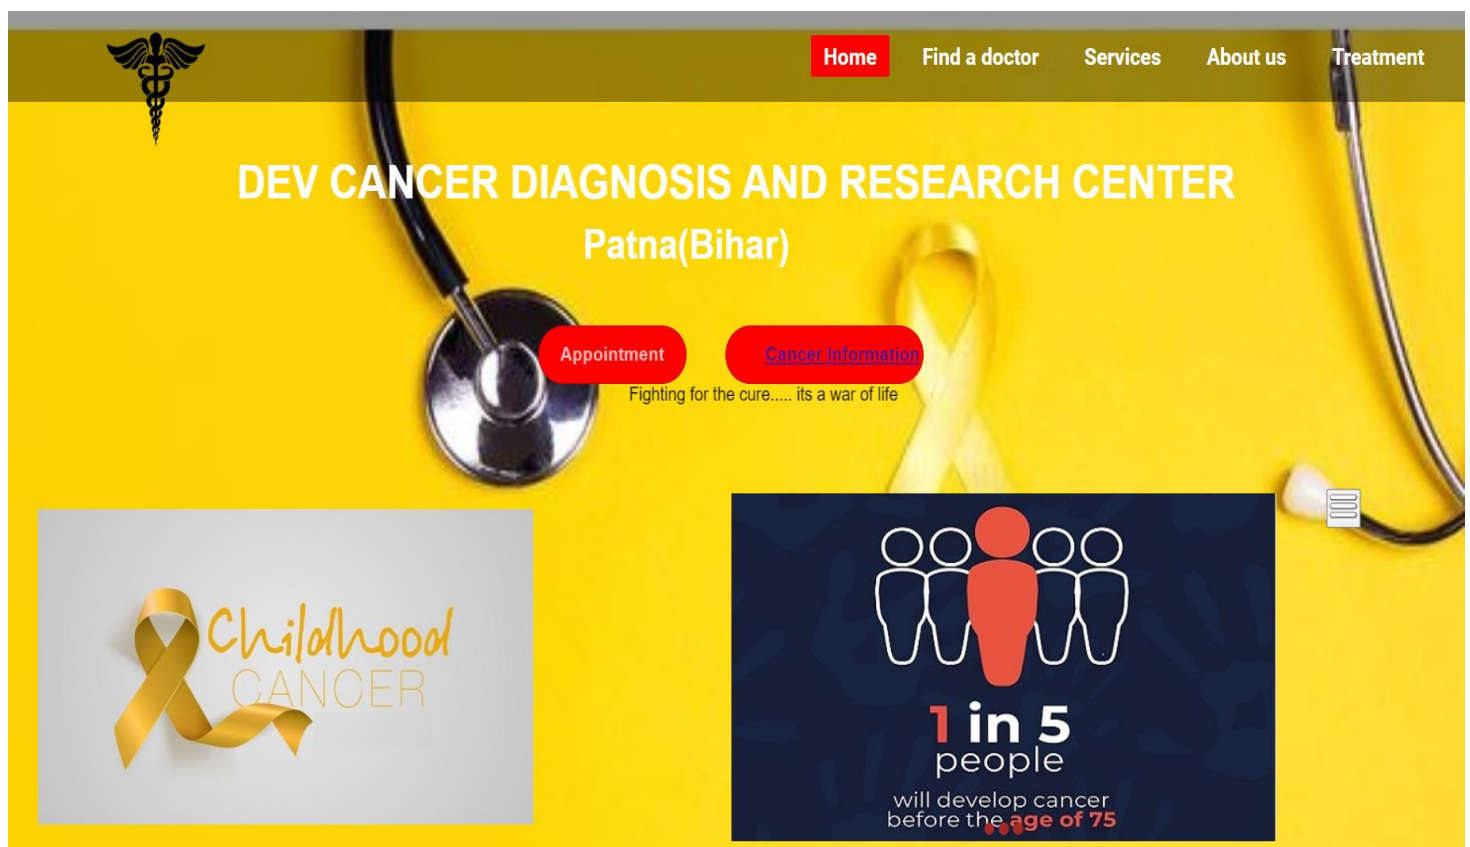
Home Find a doctor Services About us Treatment

DEV CANCER DIAGNOSIS AND RESEARCH CENTER

Patna(Bihar)

Appointment Cancer Information

Fighting for the cure..... its a war of life

Childhood CANCER

1 in 5 people

will develop cancer before the age of 75